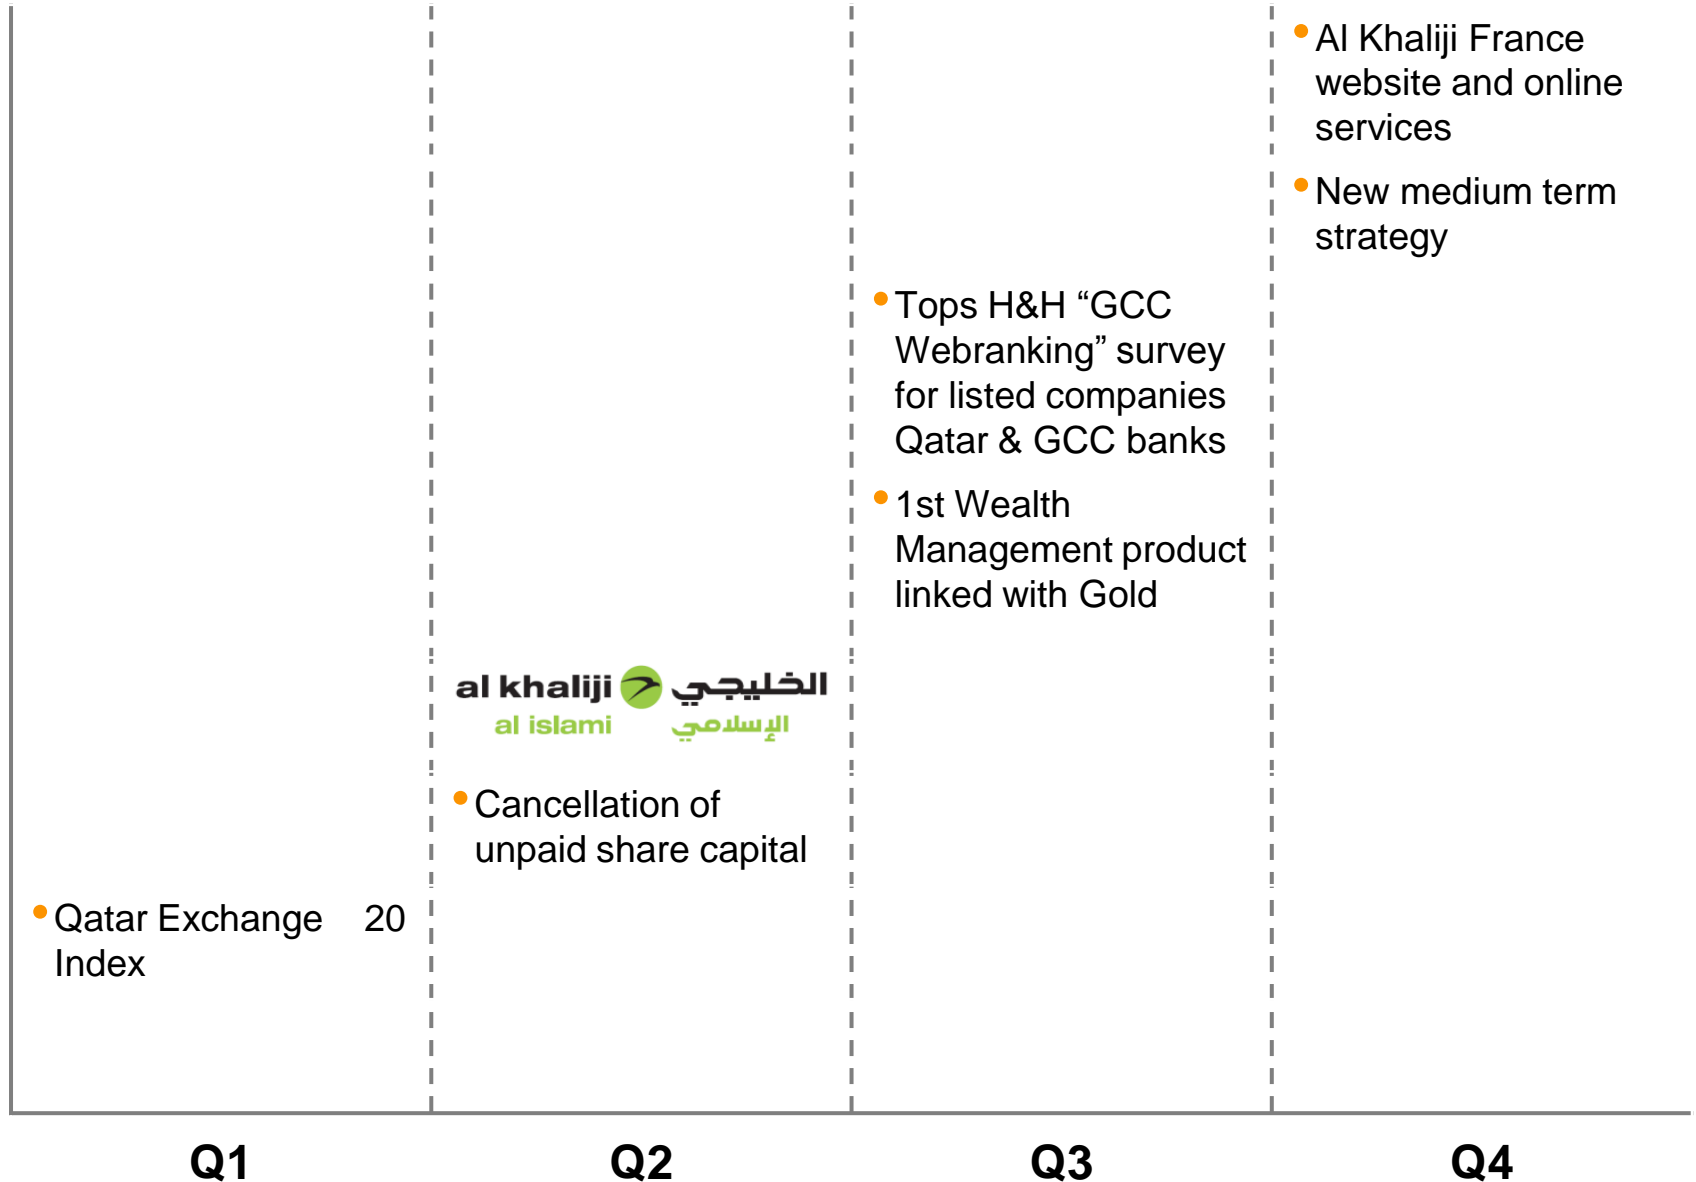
Al Khaliji France website and online services

New medium term strategy

Tops H&H “GCC Webranking” survey for listed companies Qatar & GCC banks

1st Wealth Management product linked with Gold

al khaliji الخليجي
al islami الإسلامي

Cancellation of unpaid share capital

Qatar Exchange 20 Index

Q1

Q2

Q3

Q4